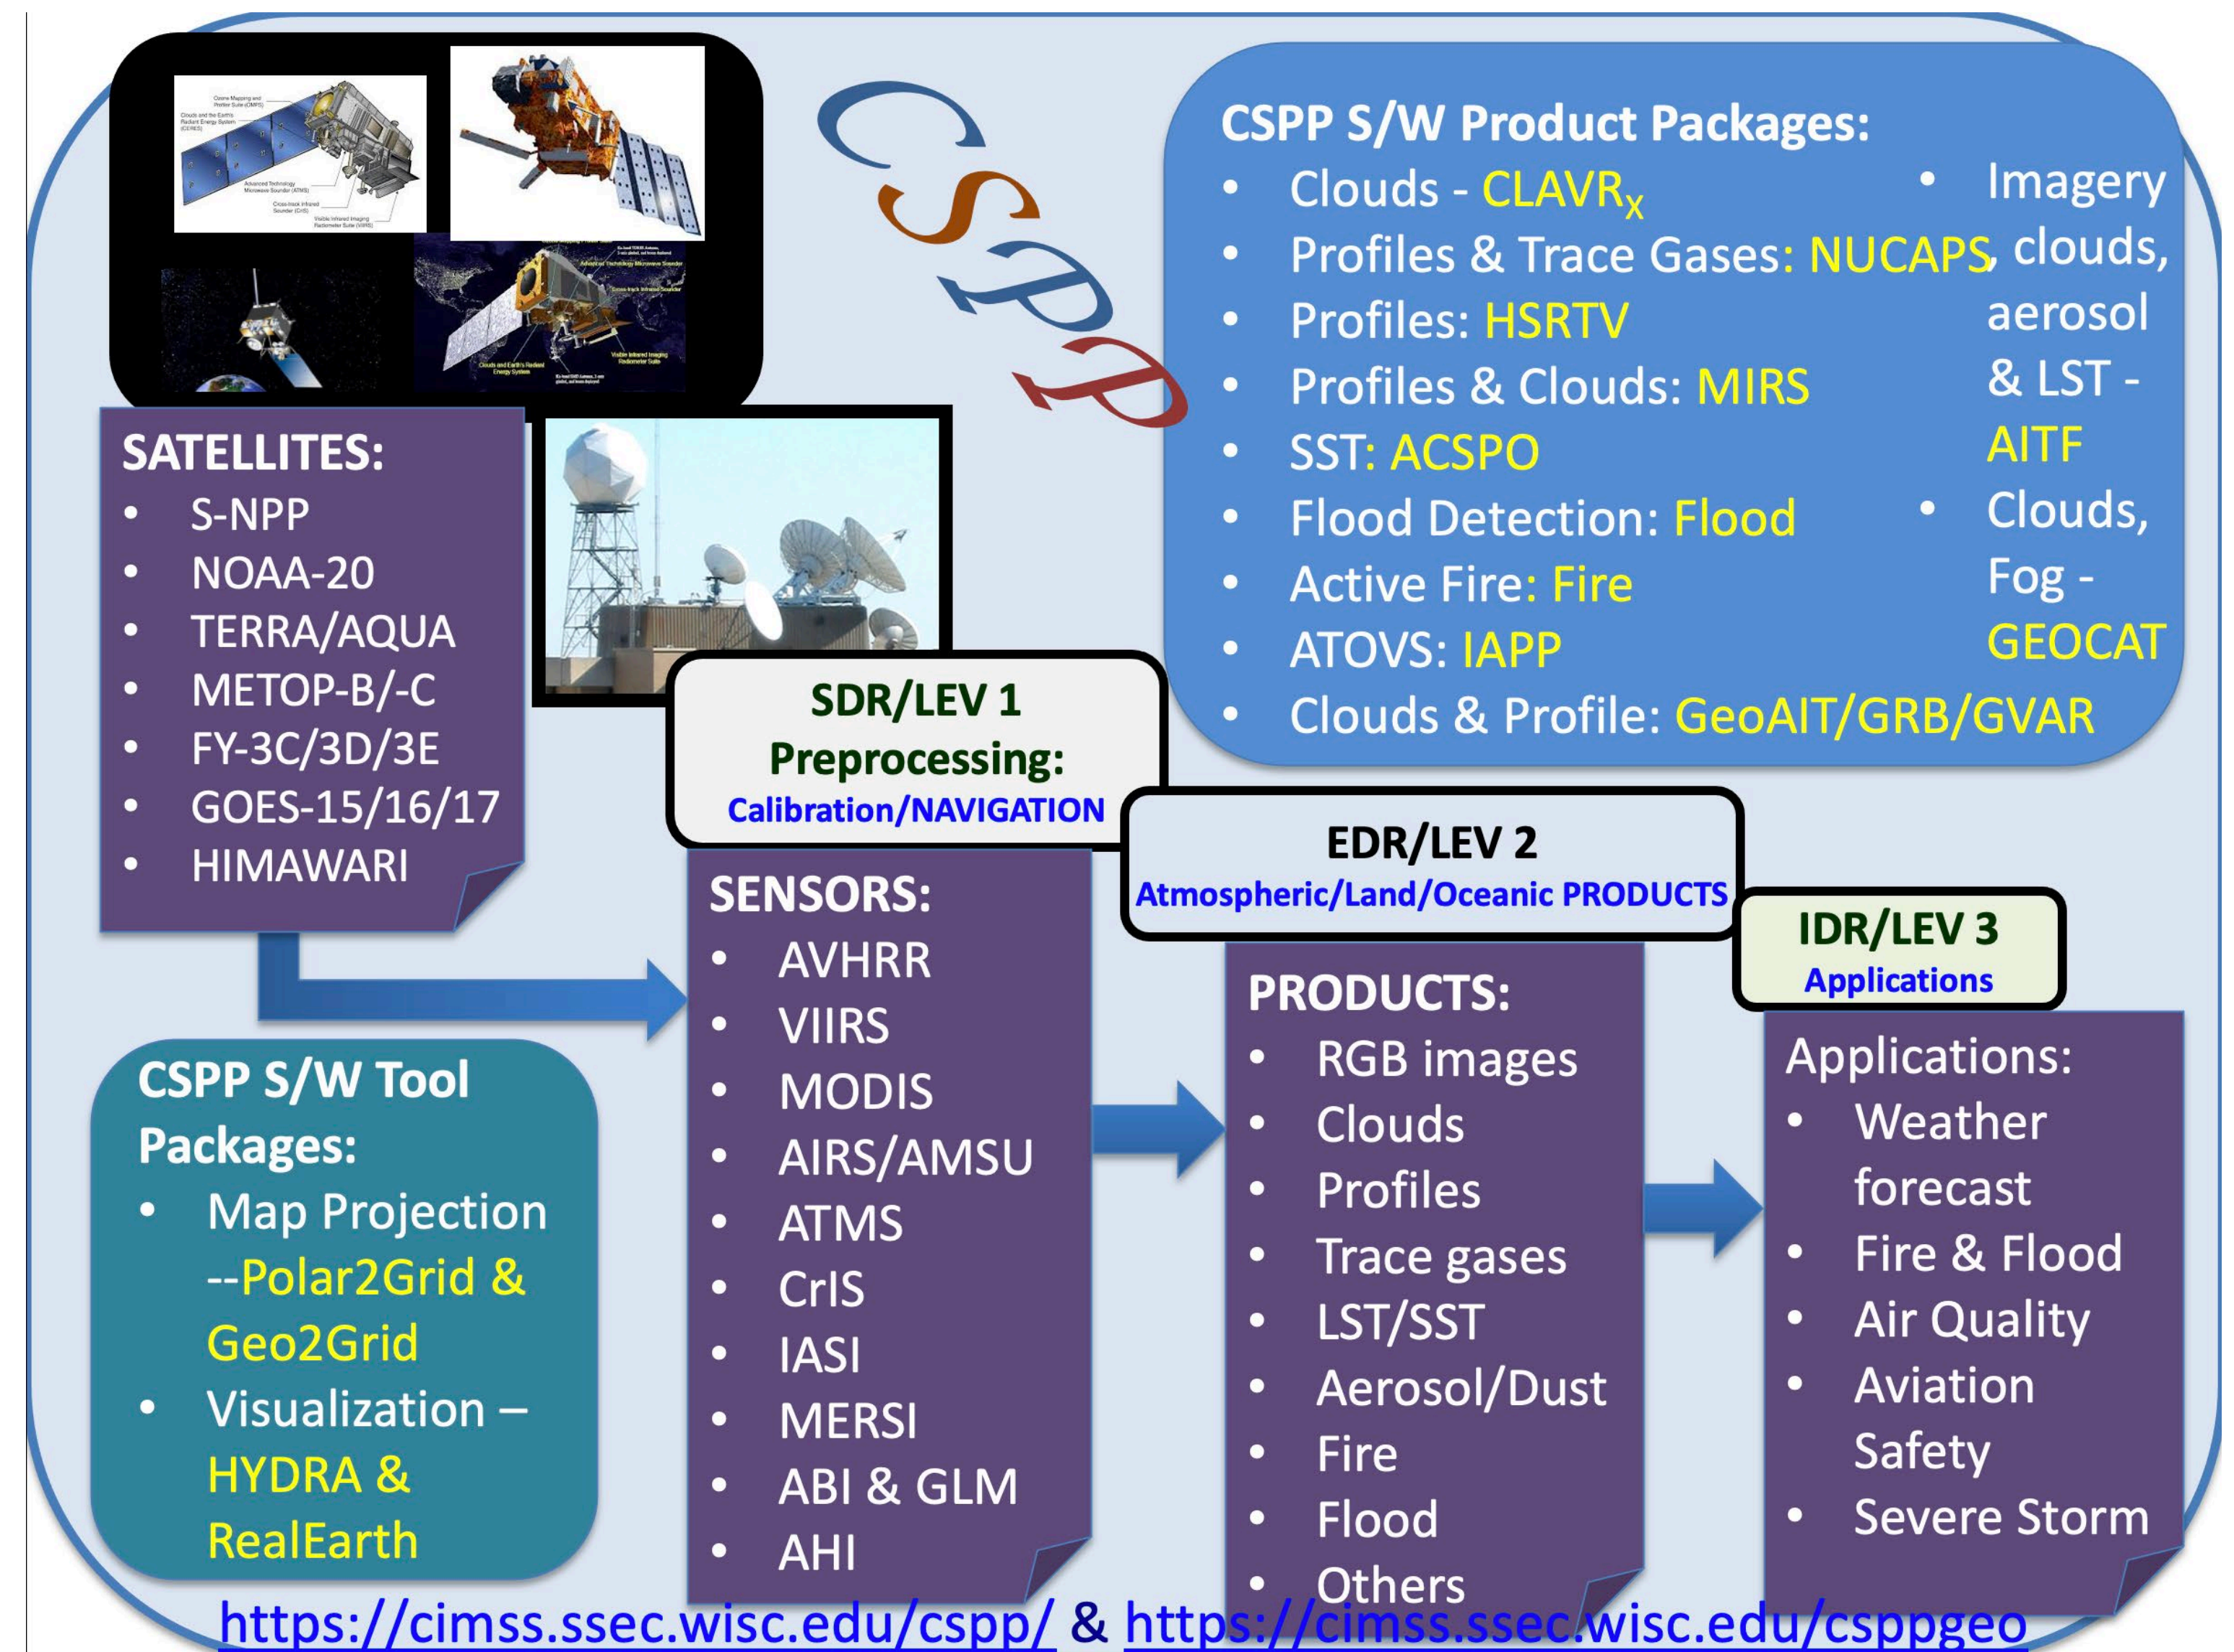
CSPP

CSPP S/W Product Packages:
- Clouds - CLAVR$_X$
- Profiles & Trace Gases: NUCAPS
- Profiles: HSRTV
- Profiles & Clouds: MIRS
- SST: ACSPO
- Flood Detection: Flood
- Active Fire: Fire
- ATOVS: IAPP
- Clouds & Profile: GeoAIT/GRB/GVAR

- Imagery, clouds, aerosol & LST - AITF
- Clouds, Fog - GEOCAT

SATELLITES:
- S-NPP
- NOAA-20
- TERRA/AQUA
- METOP-B/-C
- FY-3C/3D/3E
- GOES-15/16/17
- HIMAWARI

SDR/LEV 1
Preprocessing:
Calibration/NAVIGATION

SENSORS:
- AVHRR
- VIIRS
- MODIS
- AIRS/AMSU
- ATMS
- CrIS
- IASI
- MERSI
- ABI & GLM
- AHI

EDR/LEV 2
Atmospheric/Land/Oceanic PRODUCTS

PRODUCTS:
- RGB images
- Clouds
- Profiles
- Trace gases
- LST/SST
- Aerosol/Dust
- Fire
- Flood
- Others

IDR/LEV 3
Applications

Applications:
- Weather forecast
- Fire & Flood
- Air Quality
- Aviation Safety
- Severe Storm

CSPP S/W Tool Packages:
- Map Projection --Polar2Grid & Geo2Grid
- Visualization – HYDRA & RealEarth

https://cimss.ssec.wisc.edu/cspp/ & https://cimss.ssec.wisc.edu/csppgeo